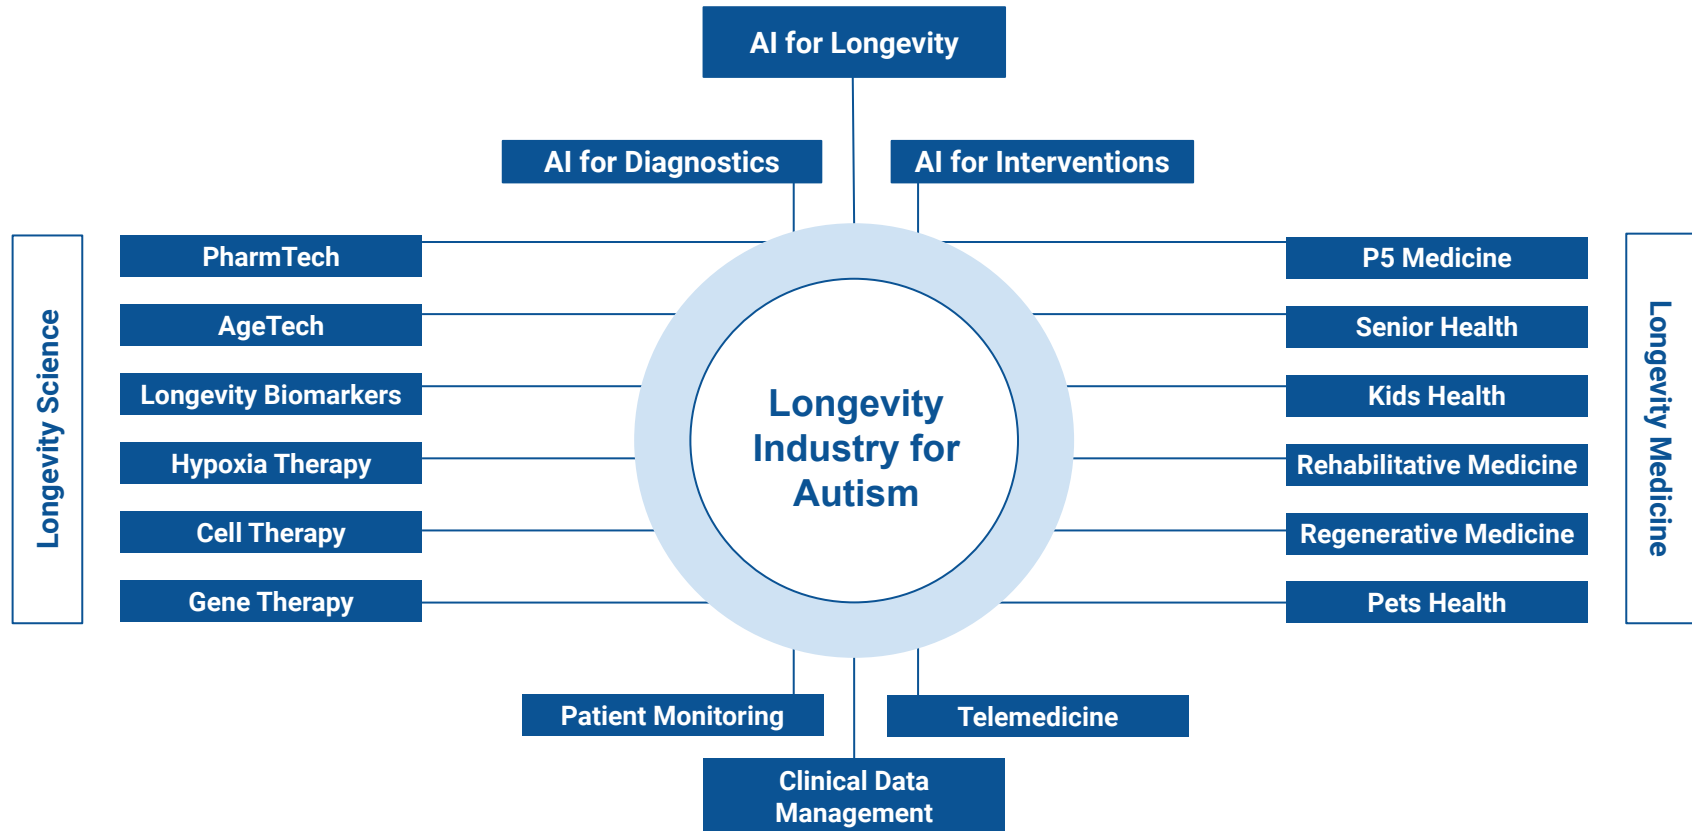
AI for Longevity

AI for Diagnostics

AI for Interventions

Longevity Science

PharmTech

AgeTech

Longevity Biomarkers

Hypoxia Therapy

Cell Therapy

Gene Therapy

Longevity Industry for Autism

P5 Medicine

Senior Health

Kids Health

Rehabilitative Medicine

Regenerative Medicine

Pets Health

Longevity Medicine

Patient Monitoring

Telemedicine

Clinical Data Management